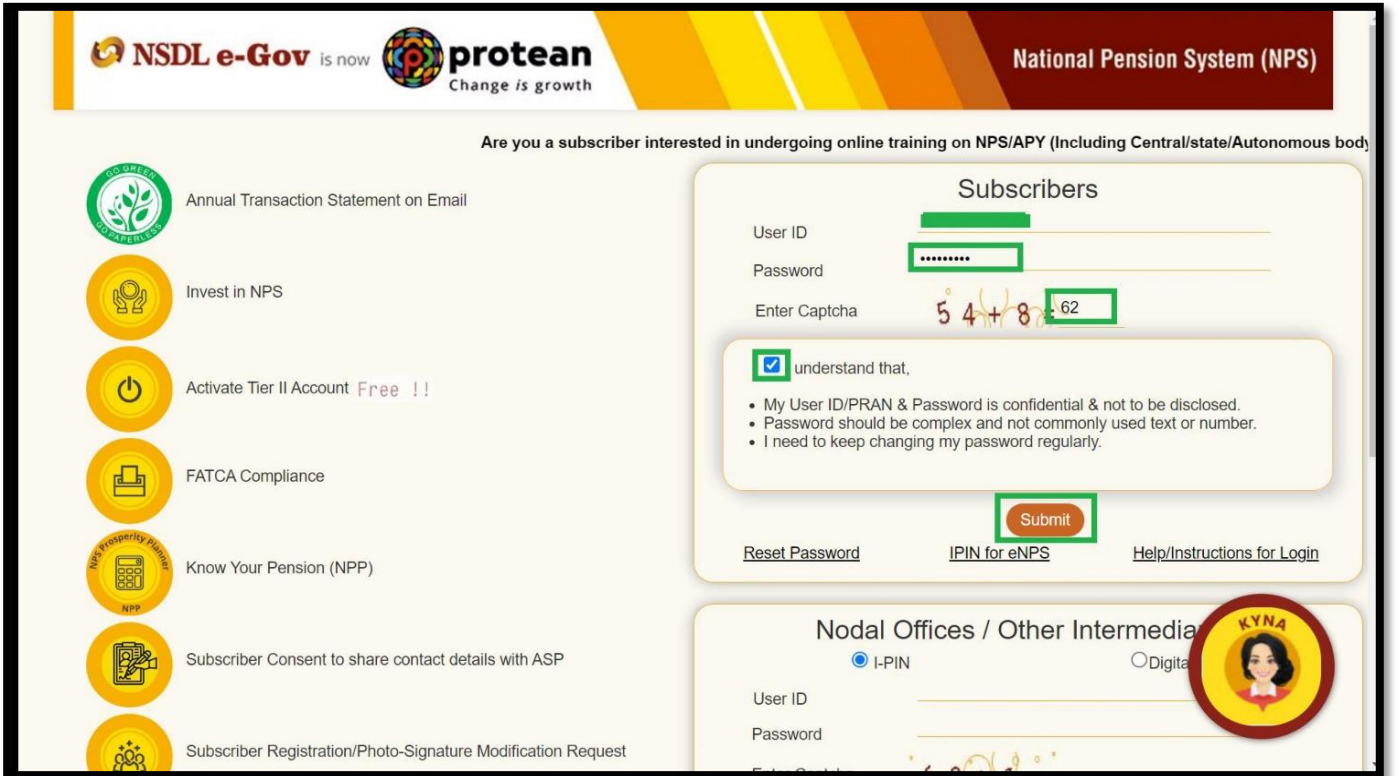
NSDL e-Gov is now protean Change is growth

National Pension System (NPS)

Are you a subscriber interested in undergoing online training on NPS/APY (Including Central/state/Autonomous body

GO GREEN GO PAPERLESS

Annual Transaction Statement on Email

Invest in NPS

Activate Tier II Account Free !!

FATCA Compliance

NPS Prosperity Planner NPP

Know Your Pension (NPP)

Subscriber Consent to share contact details with ASP

Subscriber Registration/Photo-Signature Modification Request

Subscribers

User ID

Password •••••••••

Enter Captcha 5 4 + 8 = 62

I understand that,

• My User ID/PRAN & Password is confidential & not to be disclosed.
• Password should be complex and not commonly used text or number.
• I need to keep changing my password regularly.

Submit

Reset Password

IPIN for eNPS

Help/Instructions for Login

Nodal Offices / Other Intermedia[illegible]

I-PIN

Digita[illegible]

User ID

Password

KYNA